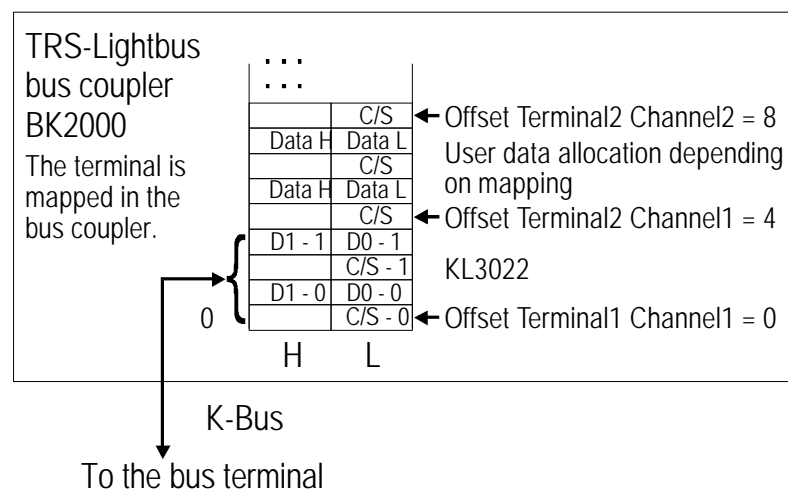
TRS-Lightbus bus coupler BK2000

The terminal is mapped in the bus coupler.

. . .
. . .

| | C/S |
|---|---|
| Data H | Data L |
| | C/S |
| Data H | Data L |
| | C/S |
| D1 - 1 | D0 - 1 |
| | C/S - 1 |
| D1 - 0 | D0 - 0 |
| | C/S - 0 |

H L

0

Offset Terminal2 Channel2 = 8

User data allocation depending on mapping

Offset Terminal2 Channel1 = 4

KL3022

Offset Terminal1 Channel1 = 0

K-Bus

To the bus terminal